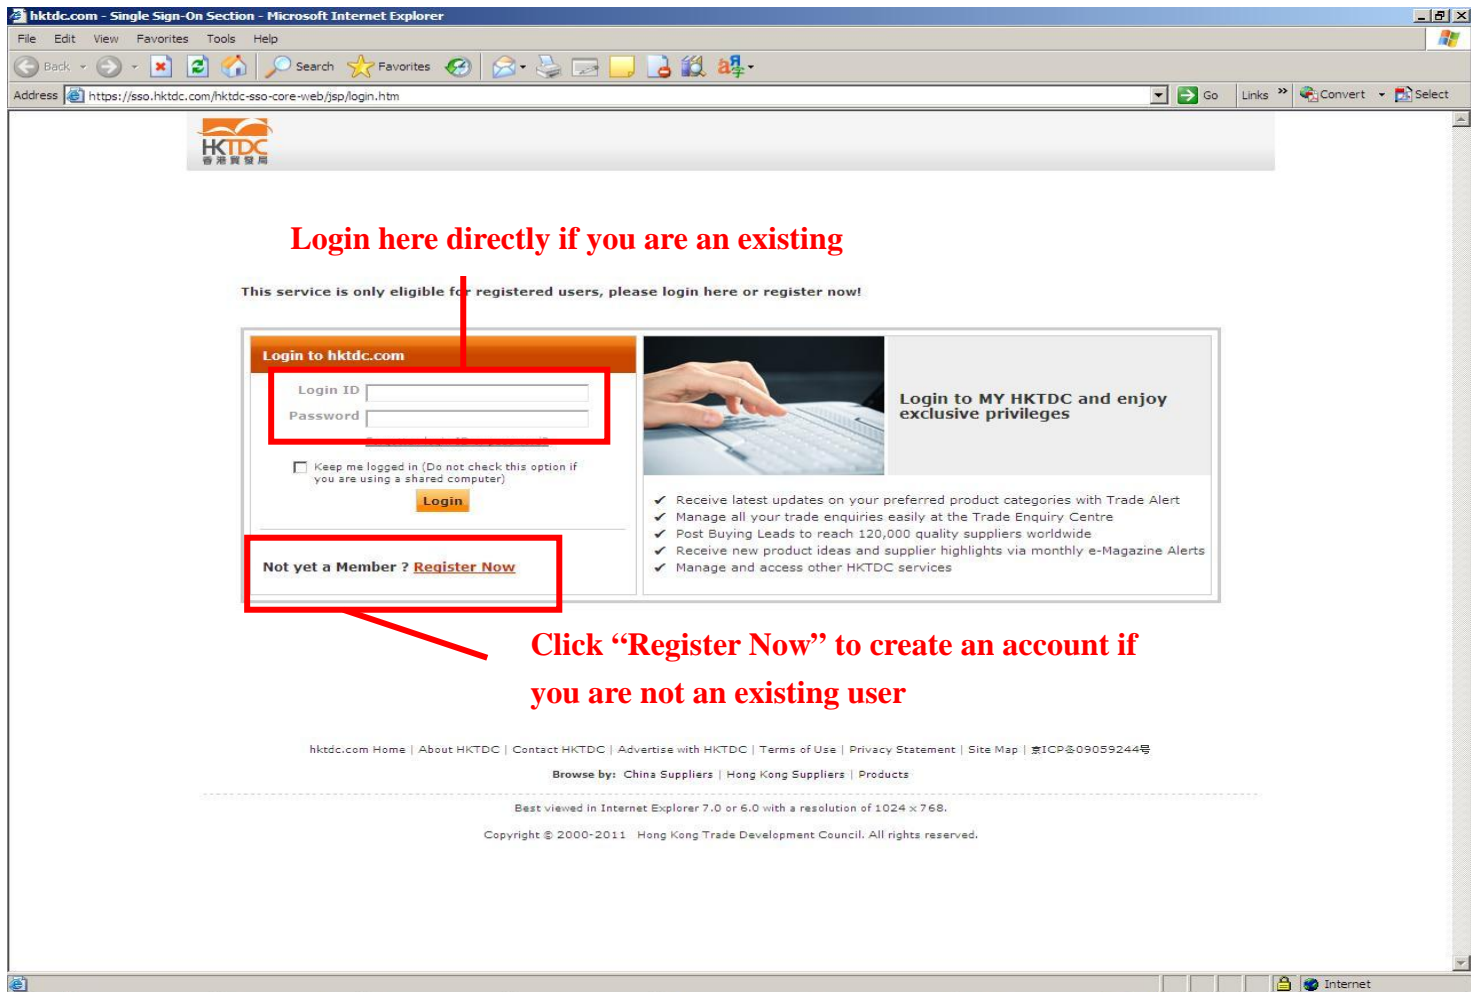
hktdc.com - Single Sign-On Section - Microsoft Internet Explorer

File Edit View Favorites Tools Help

Back Search Favorites

Address https://sso.hktdc.com/hktdc-sso-core-web/jsp/login.htm Go Links Convert Select

HKTDC 香港貿發局

Login here directly if you are an existing

This service is only eligible for registered users, please login here or register now!

Login to hktdc.com

Login ID

Password

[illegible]

Keep me logged in (Do not check this option if you are using a shared computer)

Login

Not yet a Member ? Register Now

Login to MY HKTDC and enjoy exclusive privileges

✔ Receive latest updates on your preferred product categories with Trade Alert
✔ Manage all your trade enquiries easily at the Trade Enquiry Centre
✔ Post Buying Leads to reach 120,000 quality suppliers worldwide
✔ Receive new product ideas and supplier highlights via monthly e-Magazine Alerts
✔ Manage and access other HKTDC services

Click “Register Now” to create an account if you are not an existing user

hktdc.com Home | About HKTDC | Contact HKTDC | Advertise with HKTDC | Terms of Use | Privacy Statement | Site Map | 京ICP备09059244号

Browse by: China Suppliers | Hong Kong Suppliers | Products

Best viewed in Internet Explorer 7.0 or 6.0 with a resolution of 1024 x 768.

Copyright © 2000-2011 Hong Kong Trade Development Council. All rights reserved.

Internet